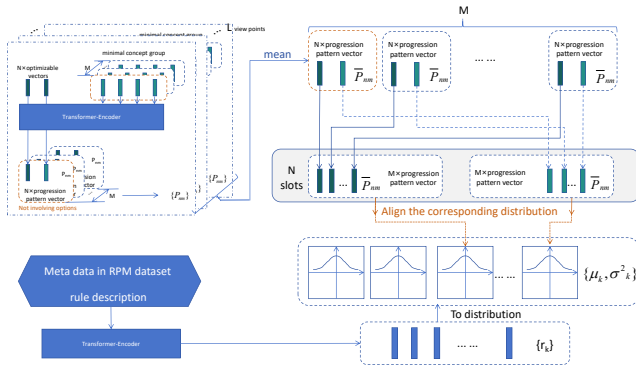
minimal concept group
L view points
N×optimizable vectors
minimal concept group
M
Transformer-Encoder
N×progression pattern vector
$P_{nm}$
$P_{nm}$
$P_{nm}$
Not involving options
M
$\{P_{nm}\}$
$\{P_{nm}\}$
mean
M
N×progression pattern vector
$\overline{P}_{nm}$
N×progression pattern vector
$\overline{P}_{nm}$
......
N×progression pattern vector
$\overline{P}_{nm}$
N slots
...
$\overline{P}_{nm}$
M×progression pattern vector
M×progression pattern vector
...
$\overline{P}_{nm}$
Align the corresponding distribution
......
$\{\mu_k, \sigma^2{}_k\}$
Meta data in RPM dataset
rule description
To distribution
Transformer-Encoder
......
$\{r_k\}$